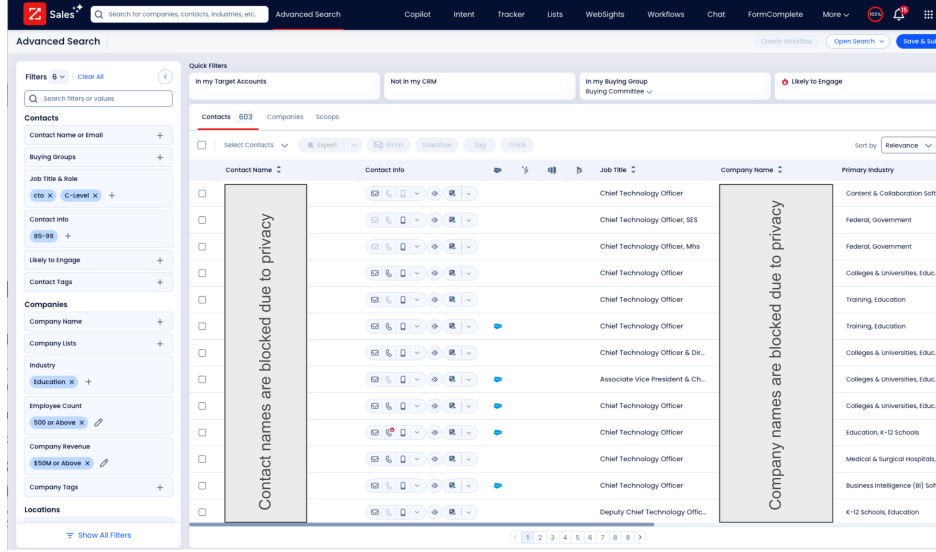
Z Sales⁺ Search for companies, contacts, industries, etc. Advanced Search Copilot Intent Tracker Lists WebSights Workflows Chat FormComplete More 100% 15

Advanced Search Create Workflow Open Search Save & Sub

Filters 6 | Clear All
Search filters or values
Contacts
Contact Name or Email +
Buying Groups +
Job Title & Role
cto × C-Level × +
Contact Info
85-99 +
Likely to Engage +
Contact Tags +
Companies
Company Name +
Company Lists +
Industry
Education × +
Employee Count
500 or Above ×
Company Revenue
$50M or Above ×
Company Tags +
Locations
Show All Filters

Quick Filters
In my Target Accounts
Not in my CRM
In my Buying Group
Buying Committee
Likely to Engage

Contacts 603 Companies Scoops

Select Contacts Export Email Salesflow Tag Track Sort by Relevance

| Contact Name | Contact Info | Job Title | Company Name | Primary Industry |
|---|---|---|---|---|
| Contact names are blocked due to privacy | | Chief Technology Officer | Company names are blocked due to privacy | Content & Collaboration Soft |
| | | Chief Technology Officer, SES | | Federal, Government |
| | | Chief Technology Officer, Mhs | | Federal, Government |
| | | Chief Technology Officer | | Colleges & Universities, Educ. |
| | | Chief Technology Officer | | Training, Education |
| | | Chief Technology Officer | | Training, Education |
| | | Chief Technology Officer & Dir... | | Colleges & Universities, Educ. |
| | | Associate Vice President & Ch... | | Colleges & Universities, Educ. |
| | | Chief Technology Officer | | Colleges & Universities, Educ. |
| | | Chief Technology Officer | | Education, K-12 Schools |
| | | Chief Technology Officer | | Medical & Surgical Hospitals, |
| | | Chief Technology Officer | | Business Intelligence (BI) Soft |
| | | Deputy Chief Technology Offic... | | K-12 Schools, Education |

< 1 2 3 4 5 6 7 8 9 >